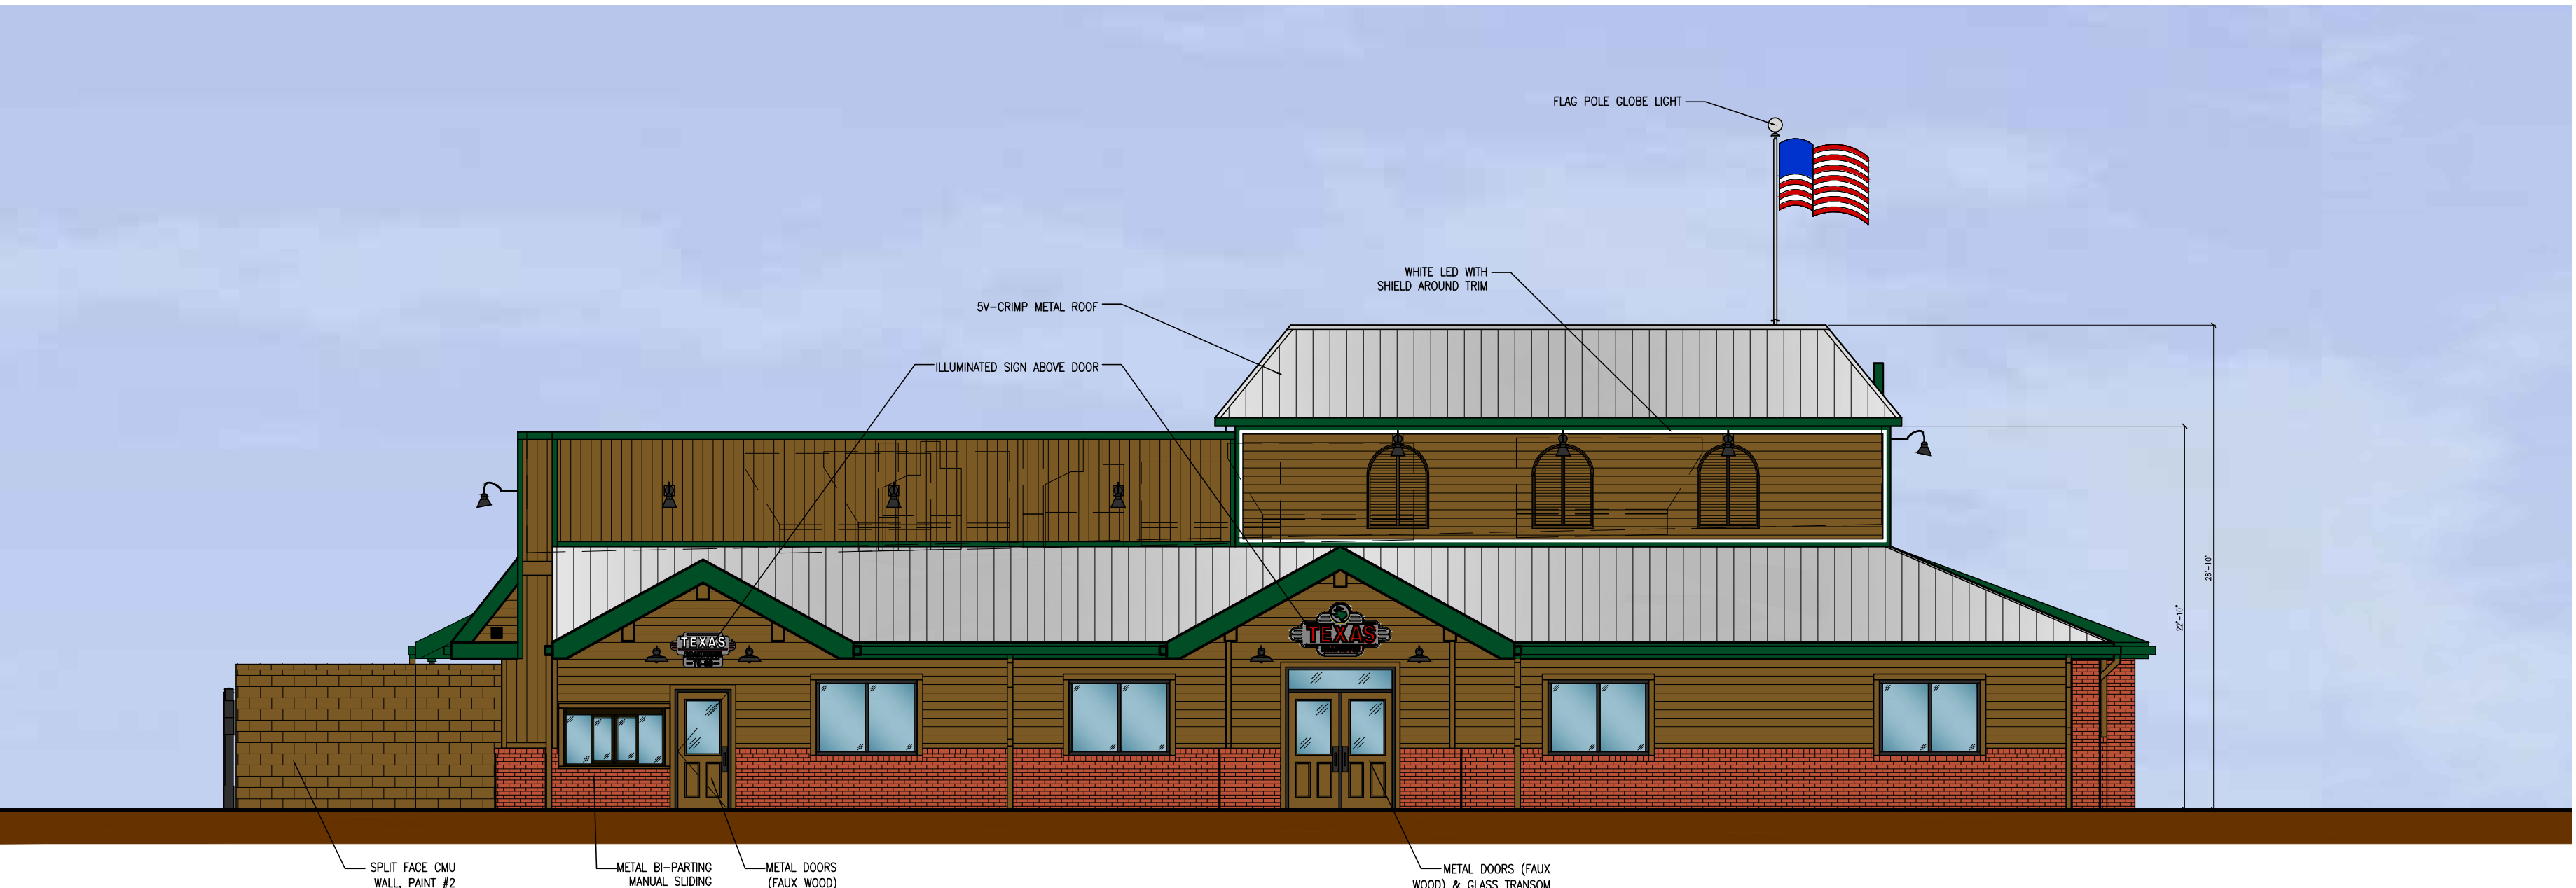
FLAG POLE GLOBE LIGHT

WHITE LED WITH SHIELD AROUND TRIM

5V-CRIMP METAL ROOF

ILLUMINATED SIGN ABOVE DOOR

28'-10"

22'-10"

TEXAS

TEXAS

SPLIT FACE CMU WALL, PAINT #2

METAL BI-PARTING MANUAL SLIDING

METAL DOORS (FAUX WOOD)

METAL DOORS (FAUX WOOD) & GLASS TRANSOM